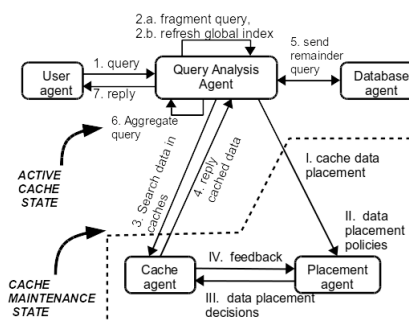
2.a. fragment query,
2.b. refresh global index

1. query

7. reply

User agent

Query Analysis Agent

5. send remainder query

Database agent

6. Aggregate query

ACTIVE CACHE STATE

3. Search data in caches

4. reply cached data

I. cache data placement

II. data placement policies

CACHE MAINTENANCE STATE

Cache agent

IV. feedback

III. data placement decisions

Placement agent